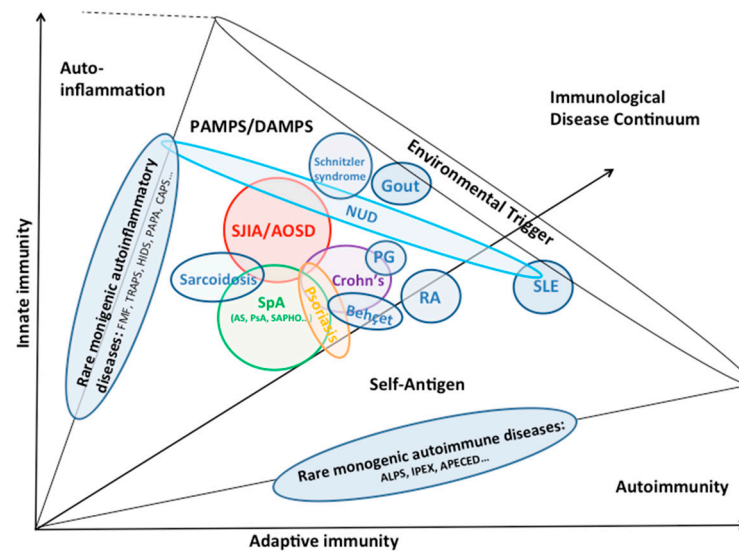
Auto-inflammation

PAMPS/DAMPS

Immunological Disease Continuum

Environmental Trigger

Rare monigenic autoinflammatory diseases: FMF, TRAPS, HIDS, PAPA, CAPS...

Schnitzler syndrome

Gout

NUD

SJIA/AOSD

PG

Sarcoidosis

Crohn's

RA

SLE

SpA (AS, PsA, SAPHO...)

Psoriasis

Behçet

Innate immunity

Self-Antigen

Rare monogenic autoimmune diseases: ALPS, IPEX, APECED...

Autoimmunity

Adaptive immunity